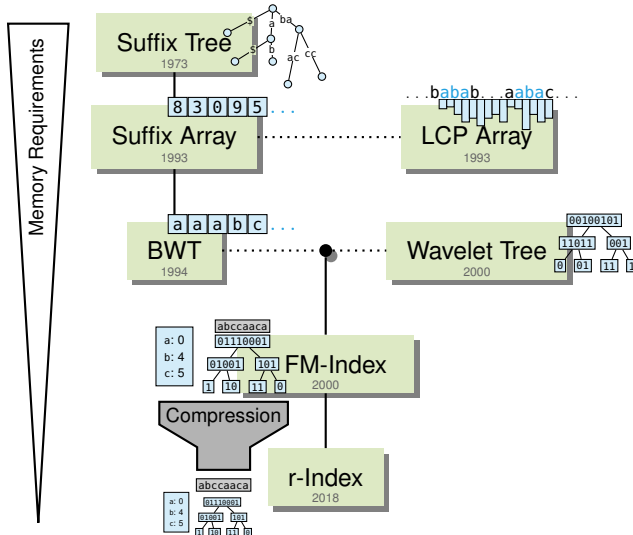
Memory Requirements

Suffix Tree
1973

$ a ba $ b ac cc

8 3 0 9 5 ...

Suffix Array
1993

...babab...aabac...

LCP Array
1993

a a a b c ...

BWT
1994

Wavelet Tree
2000

00100101
11011 001
0 01 11 1

a: 0
b: 4
c: 5

abccaaca
01110001
01001 101
1 10 11 0

FM-Index
2000

Compression

r-Index
2018

abccaaca
01110001
01001 101
1 10 11 0

a: 0
b: 4
c: 5